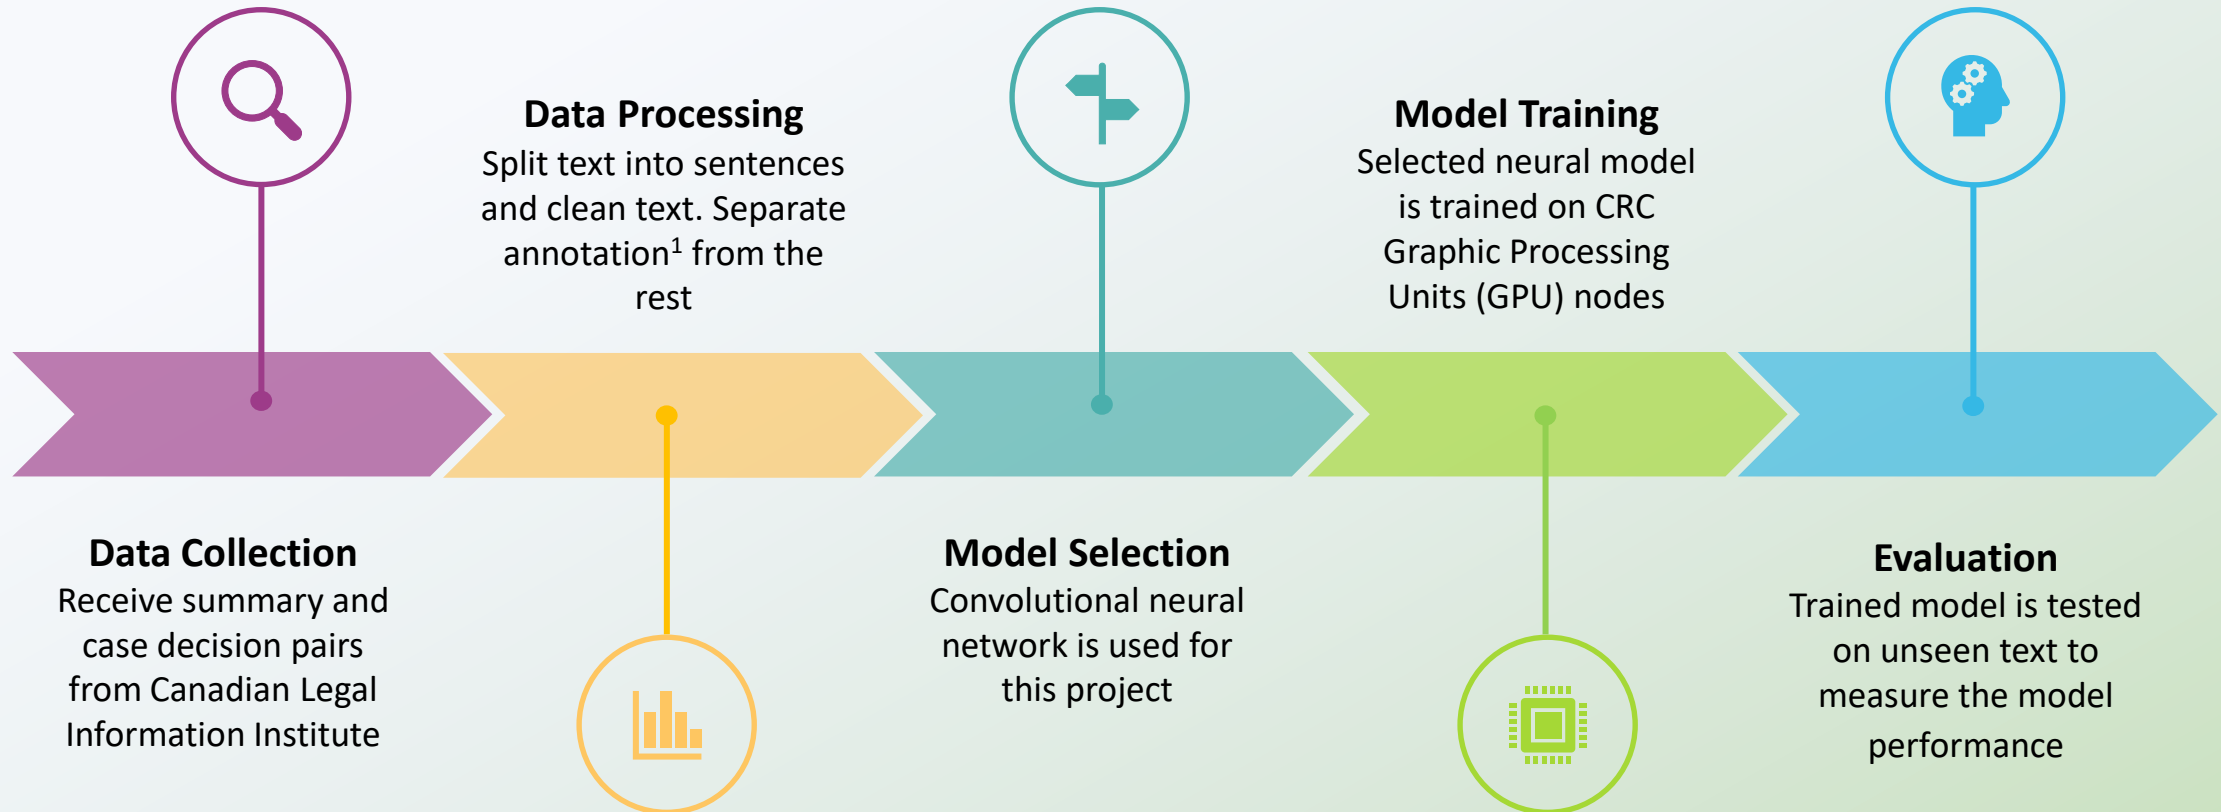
Data Processing
Split text into sentences and clean text. Separate annotation$^1$ from the rest

Model Training
Selected neural model is trained on CRC Graphic Processing Units (GPU) nodes

Data Collection
Receive summary and case decision pairs from Canadian Legal Information Institute

Model Selection
Convolutional neural network is used for this project

Evaluation
Trained model is tested on unseen text to measure the model performance